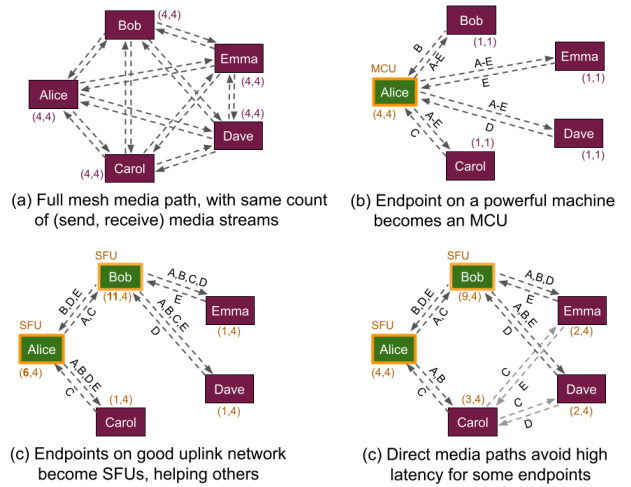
Bob (4,4)
Emma (4,4)
Alice (4,4)
Dave (4,4)
Carol (4,4)

(a) Full mesh media path, with same count of (send, receive) media streams

Bob (1,1)
MCU
Alice (4,4)
Emma (1,1)
Dave (1,1)
Carol (1,1)
B
A-E
A-E
E
A-E
D
C
A-E

(b) Endpoint on a powerful machine becomes an MCU

SFU
Bob (11,4)
SFU
Alice (6,4)
Emma (1,4)
Dave (1,4)
Carol (1,4)
B,D,E
A,C
A,B,C,D
E
A,B,C,E
D
A,B,D,E
C

(c) Endpoints on good uplink network become SFUs, helping others

SFU
Bob (9,4)
SFU
Alice (4,4)
Emma (2,4)
Dave (2,4)
Carol (3,4)
B,D,E
A,C
A,B,D
E
A,B,E
D
A,B
C
C
E
C
D

(c) Direct media paths avoid high latency for some endpoints